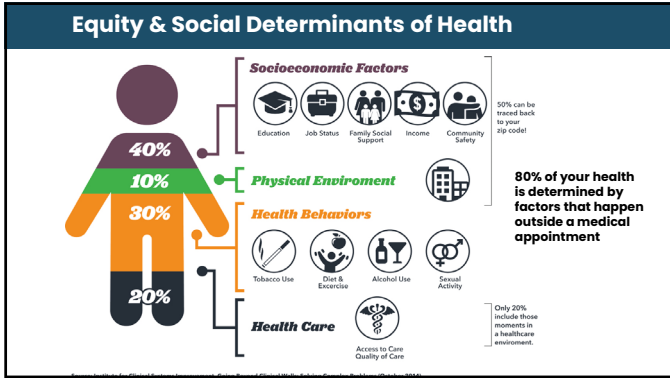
Equity & Social Determinants of Health

40%

10%

30%

20%

Socioeconomic Factors

Education

Job Status

Family Social Support

Income

Community Safety

50% can be traced back to your zip code!

Physical Enviroment

Health Behaviors

Tobacco Use

Diet & Excercise

Alcohol Use

Sexual Activity

Health Care

Access to Care Quality of Care

Only 20% include those moments in a healthcare enviroment.

80% of your health is determined by factors that happen outside a medical appointment

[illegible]